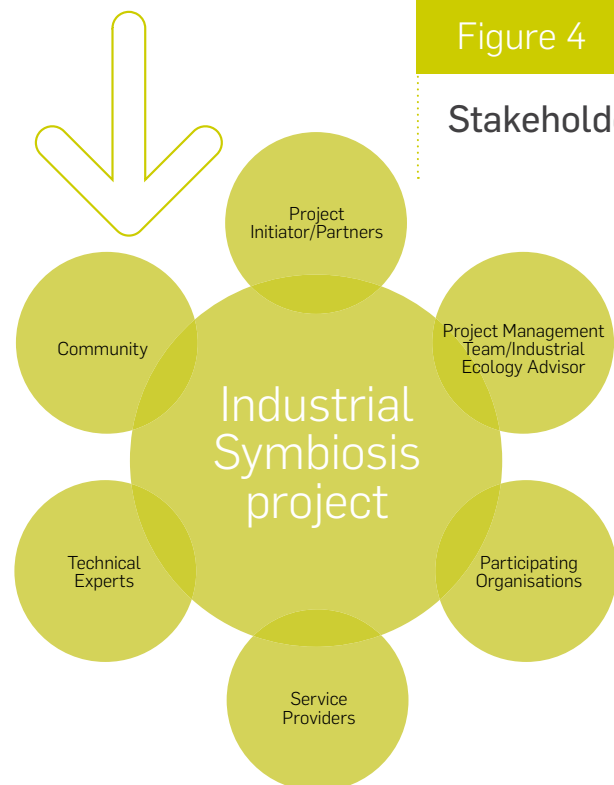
Figure 4

Stakehold

Project Initiator/Partners

Community

Project Management Team/Industrial Ecology Advisor

Industrial Symbiosis project

Technical Experts

Participating Organisations

Service Providers